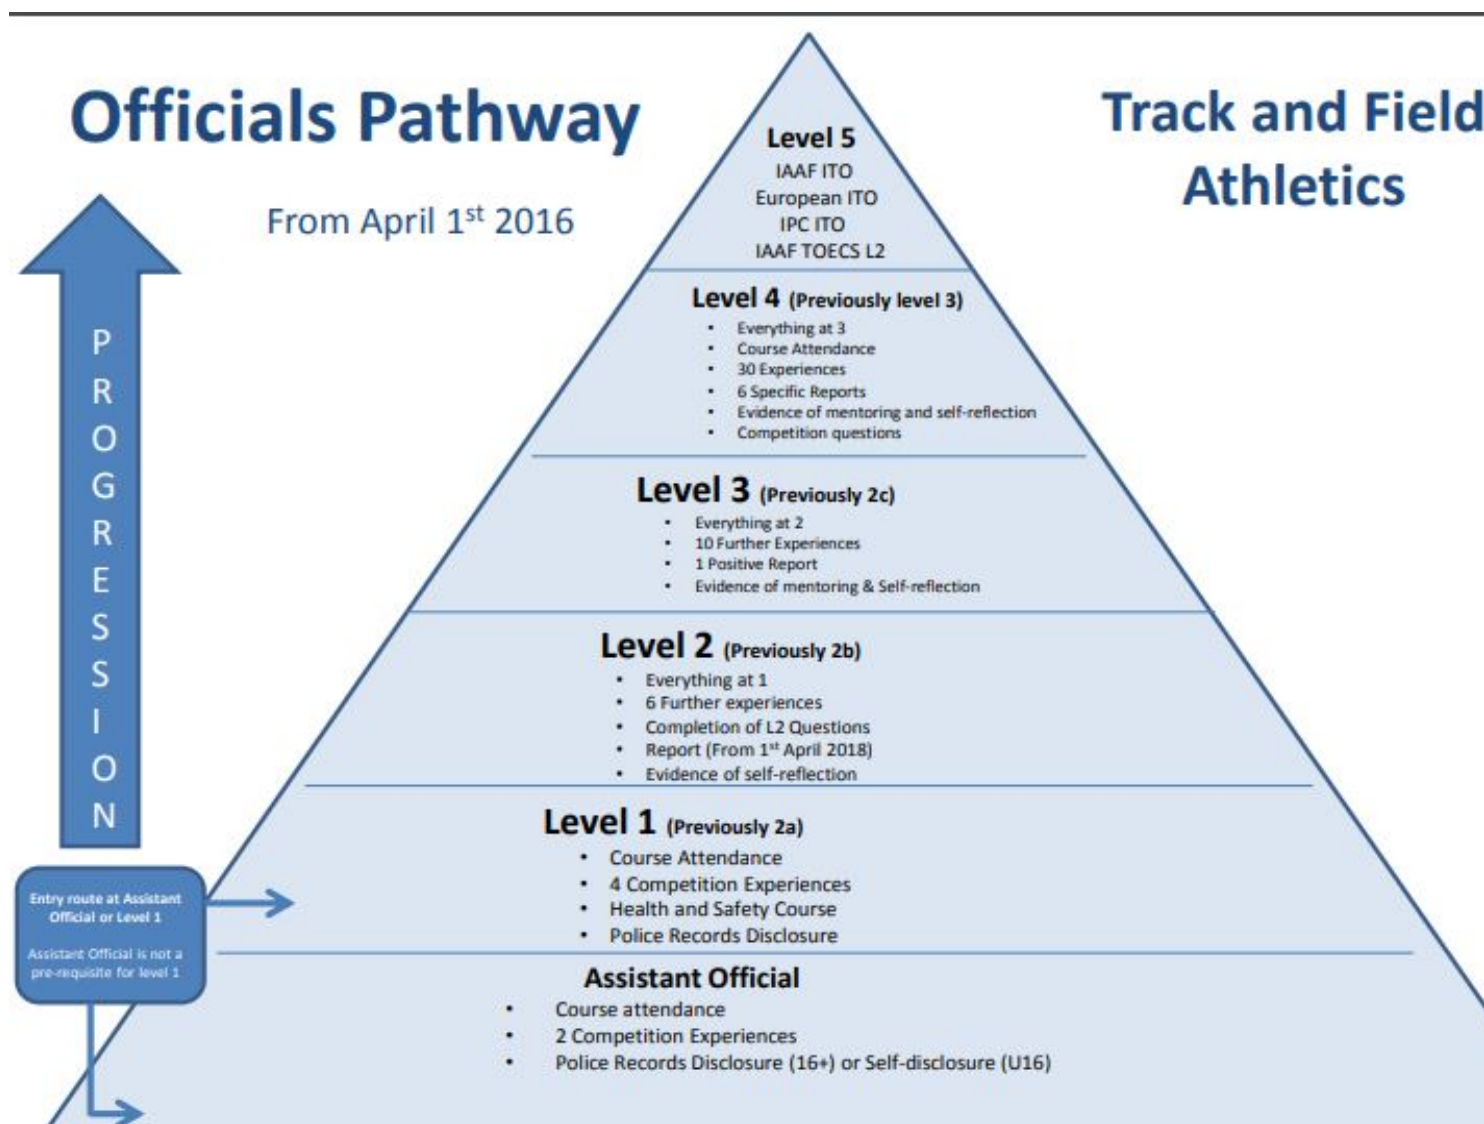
Officials Pathway

From April 1$^{st}$ 2016

Track and Field Athletics

PROGRESSION

Level 5
IAAF ITO
European ITO
IPC ITO
IAAF TOECS L2

Level 4 (Previously level 3)
• Everything at 3
• Course Attendance
• 30 Experiences
• 6 Specific Reports
• Evidence of mentoring and self-reflection
• Competition questions

Level 3 (Previously 2c)
• Everything at 2
• 10 Further Experiences
• 1 Positive Report
• Evidence of mentoring & Self-reflection

Level 2 (Previously 2b)
• Everything at 1
• 6 Further experiences
• Completion of L2 Questions
• Report (From 1$^{st}$ April 2018)
• Evidence of self-reflection

Level 1 (Previously 2a)
• Course Attendance
• 4 Competition Experiences
• Health and Safety Course
• Police Records Disclosure

Entry route at Assistant Official or Level 1

Assistant Official is not a pre-requisite for level 1

Assistant Official
• Course attendance
• 2 Competition Experiences
• Police Records Disclosure (16+) or Self-disclosure (U16)